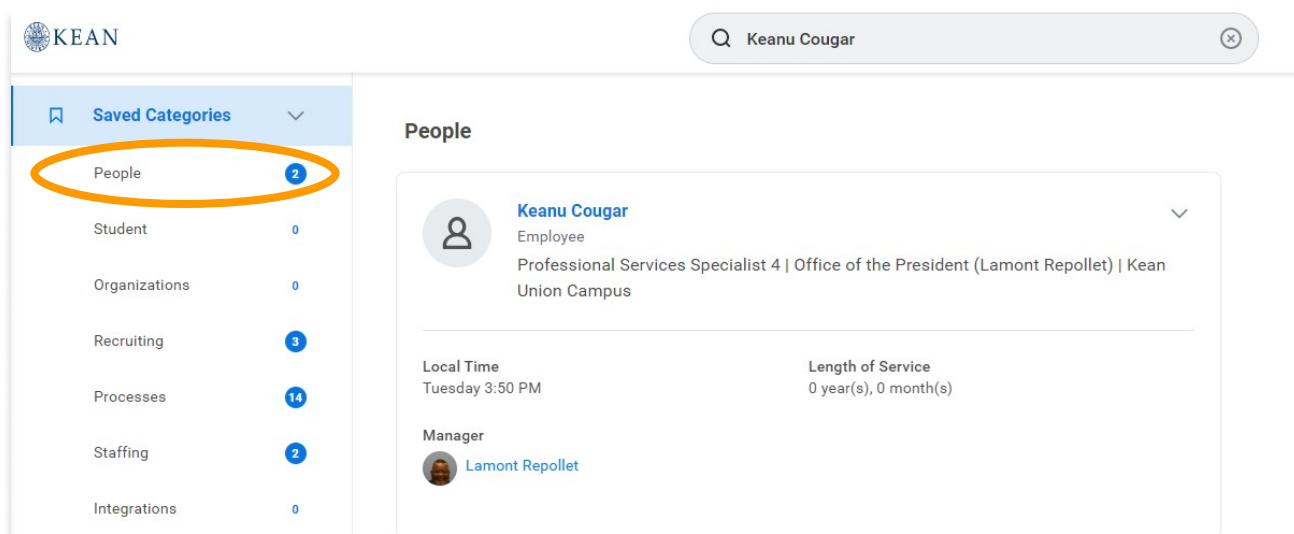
KEAN

Keanu Cougar

Saved Categories

People 2

Student 0

Organizations 0

Recruiting 3

Processes 14

Staffing 2

Integrations 0

People

Keanu Cougar

Employee

Professional Services Specialist 4 | Office of the President (Lamont Repollet) | Kean Union Campus

Local Time
Tuesday 3:50 PM

Length of Service
0 year(s), 0 month(s)

Manager
Lamont Repollet